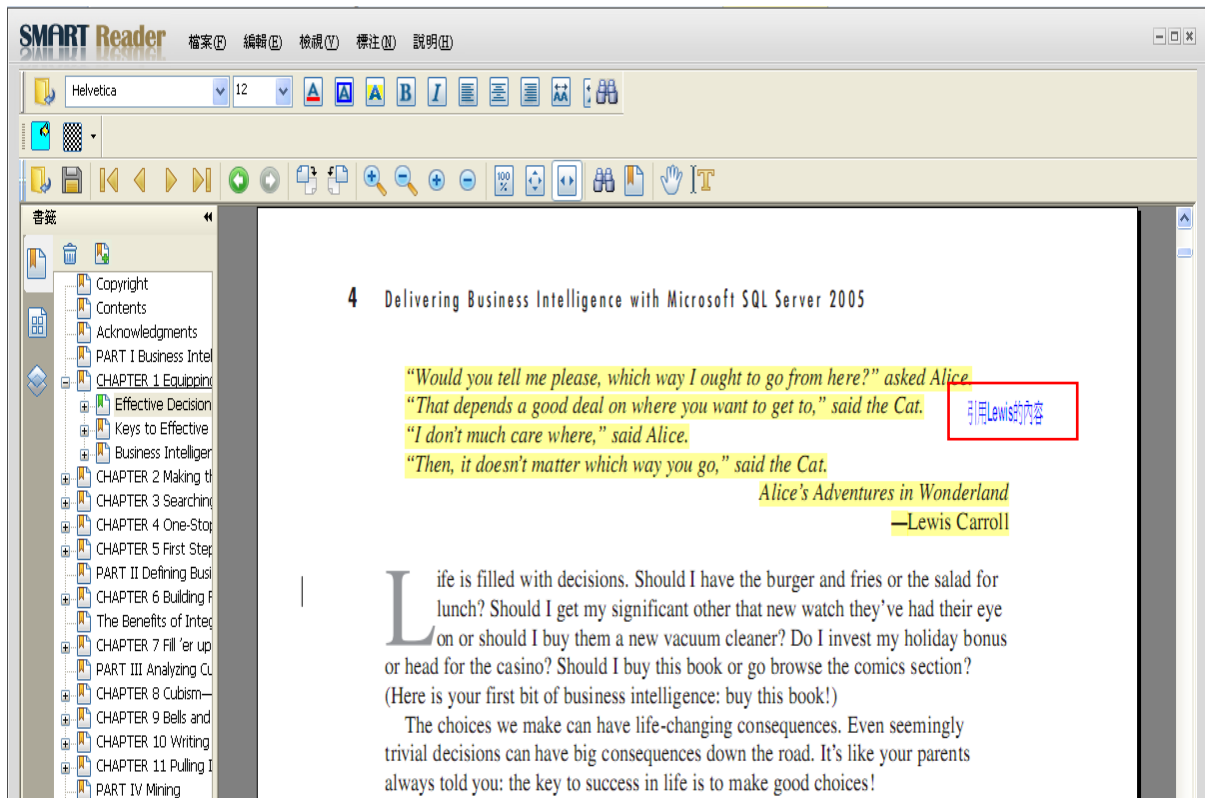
SMART Reader 檔案(F) 編輯(E) 檢視(V) 標注(N) 說明(H)

Helvetica 12

書籤

Copyright
Contents
Acknowledgments
PART I Business Intel
CHAPTER 1 Equipping
Effective Decision
Keys to Effective
Business Intelliger
CHAPTER 2 Making th
CHAPTER 3 Searching
CHAPTER 4 One-Stop
CHAPTER 5 First Step
PART II Defining Busi
CHAPTER 6 Building F
The Benefits of Integ
CHAPTER 7 Fill 'er up
PART III Analyzing Cu
CHAPTER 8 Cubism—
CHAPTER 9 Bells and
CHAPTER 10 Writing
CHAPTER 11 Pulling I
PART IV Mining

4 Delivering Business Intelligence with Microsoft SQL Server 2005

"Would you tell me please, which way I ought to go from here?" asked Alice.
"That depends a good deal on where you want to get to," said the Cat.
"I don't much care where," said Alice.
"Then, it doesn't matter which way you go," said the Cat.
Alice's Adventures in Wonderland
—Lewis Carroll

引用Lewis的內容

Life is filled with decisions. Should I have the burger and fries or the salad for lunch? Should I get my significant other that new watch they've had their eye on or should I buy them a new vacuum cleaner? Do I invest my holiday bonus or head for the casino? Should I buy this book or go browse the comics section? (Here is your first bit of business intelligence: buy this book!)

The choices we make can have life-changing consequences. Even seemingly trivial decisions can have big consequences down the road. It's like your parents always told you: the key to success in life is to make good choices!